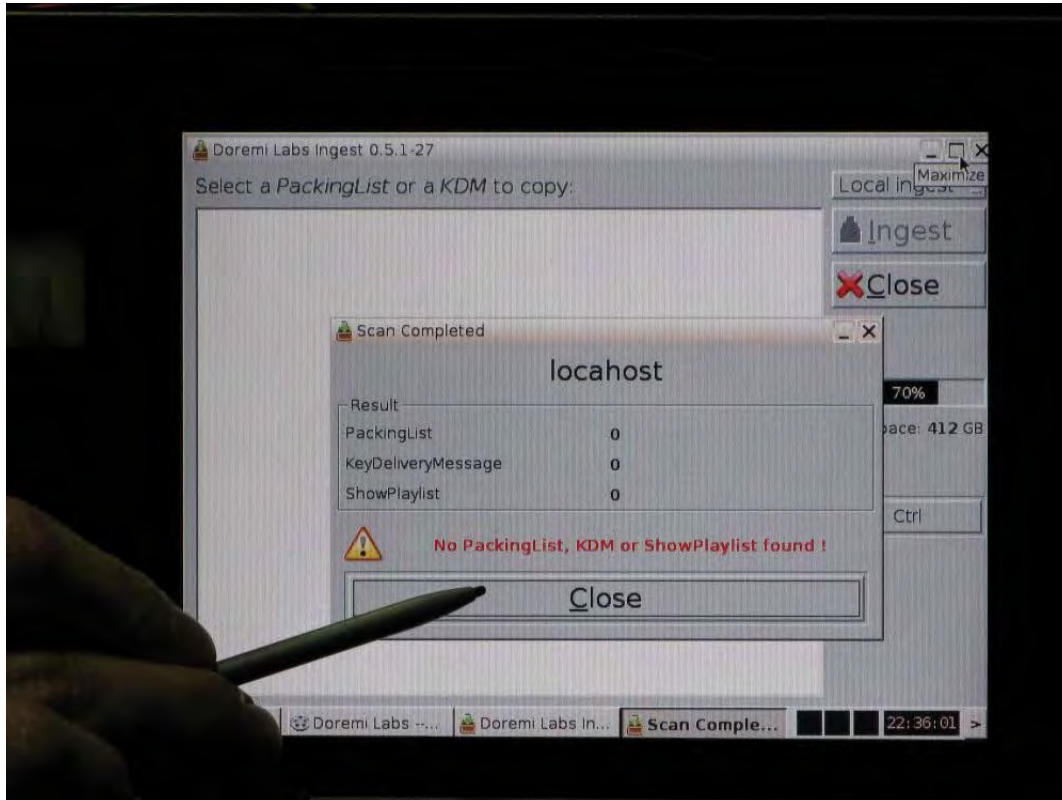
Doremi Labs Ingest 0.5.1-27

Maximize

Select a *PackingList* or a *KDM* to copy:

Local ingest

Ingest

Close

Scan Completed

locahost

Result

| | |
|---|---|
| PackingList | 0 |
| KeyDeliveryMessage | 0 |
| ShowPlaylist | 0 |

No PackingList, KDM or ShowPlaylist found !

Close

70%

pace: 412 GB

Ctrl

Doremi Labs --...

Doremi Labs In...

Scan Comple...

22:36:01

>